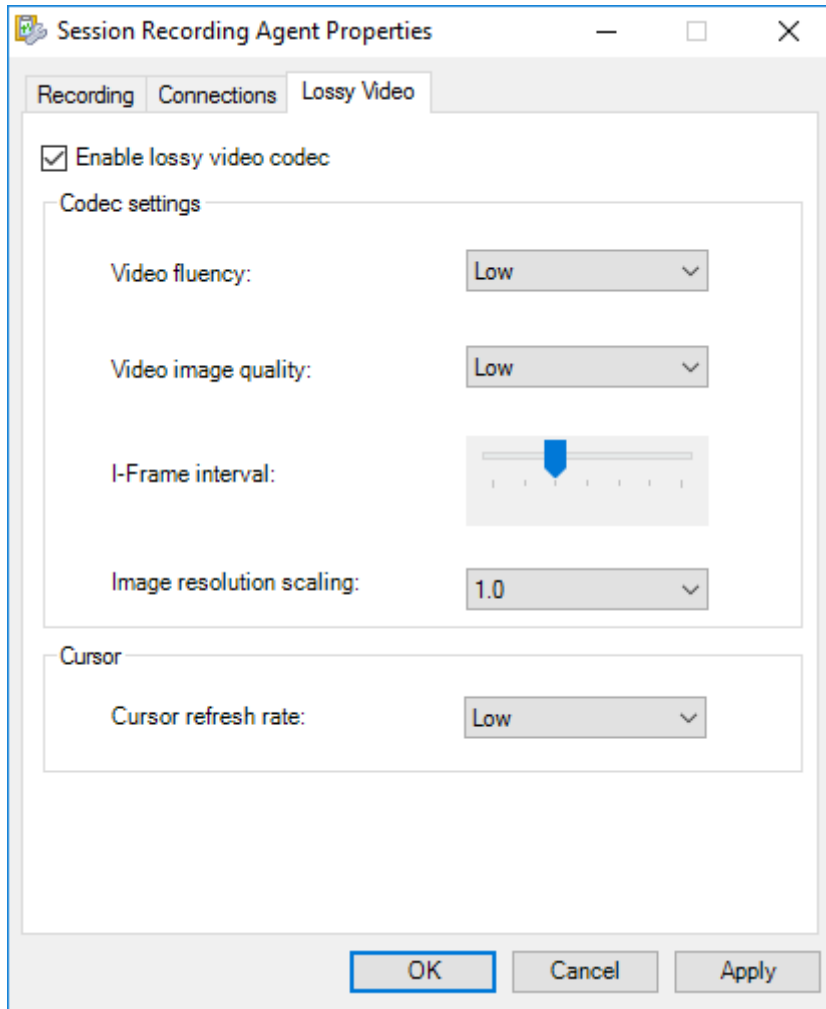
Session Recording Agent Properties

Recording | Connections | Lossy Video

Enable lossy video codec

Codec settings

Video fluency: Low

Video image quality: Low

I-Frame interval:

Image resolution scaling: 1.0

Cursor

Cursor refresh rate: Low

OK | Cancel | Apply